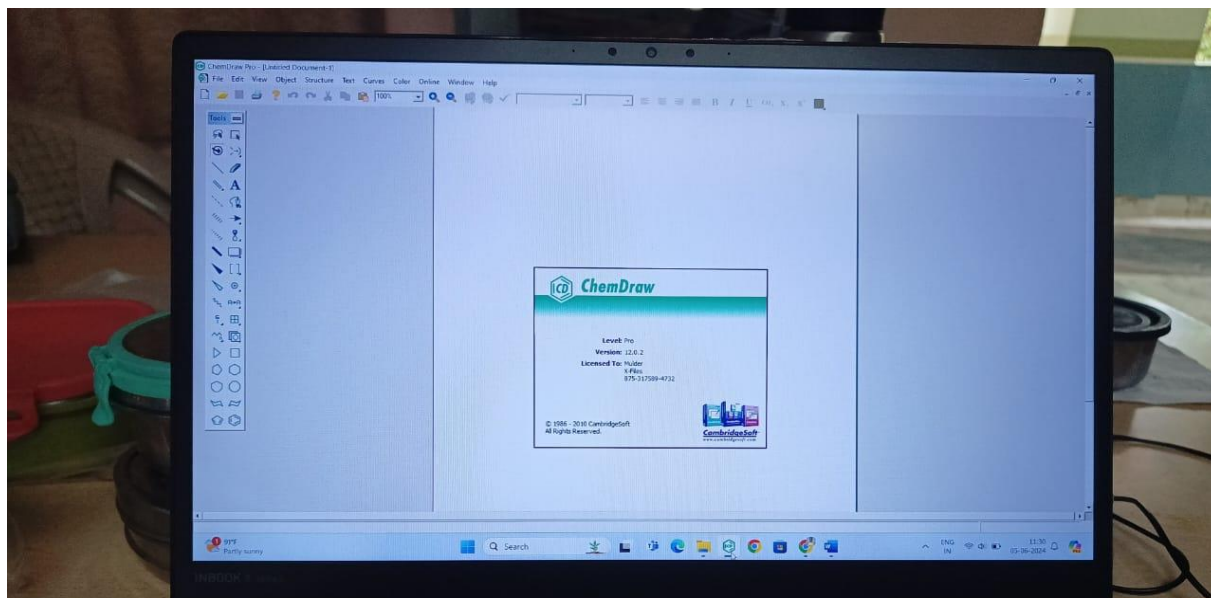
ChemDraw Pro - [Untitled Document-1]

File Edit View Object Structure Text Curves Color Online Window Help

100%

Tools

ChemDraw

Level: Pro
Version: 12.0.2
Licensed To: Mulder
X-Files
875-317589-4732

© 1986 - 2010 CambridgeSoft
All Rights Reserved.

CambridgeSoft
www.cambridgesoft.com

91°F
Partly sunny

Search

ENG
IN

11:30
05-06-2024

INBOOK